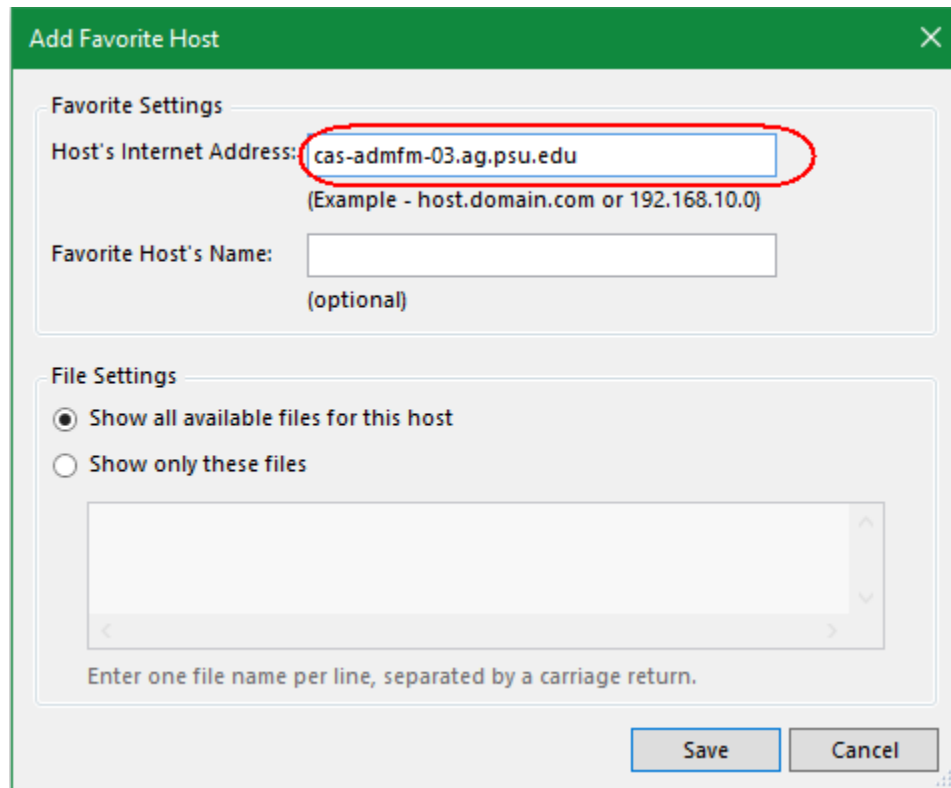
Add Favorite Host

Favorite Settings

Host's Internet Address: cas-admfm-03.ag.psu.edu

(Example - host.domain.com or 192.168.10.0)

Favorite Host's Name:

(optional)

File Settings

Show all available files for this host

Show only these files

Enter one file name per line, separated by a carriage return.

Save

Cancel